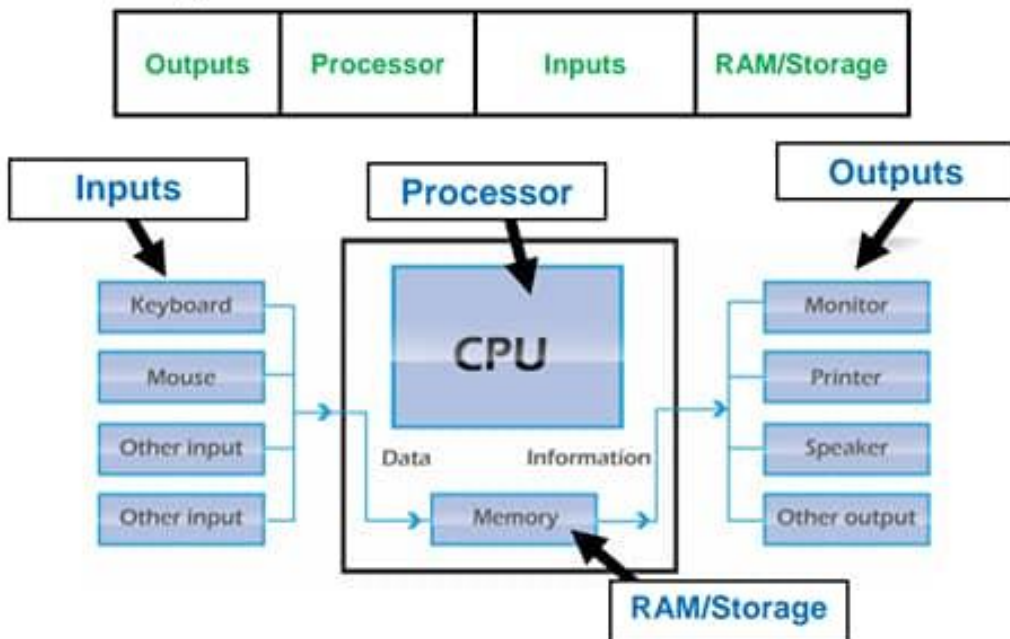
| Outputs | Processor | Inputs | RAM/Storage |
|---|---|---|---|

Inputs

Processor

Outputs

Keyboard

Mouse

Other input

Other input

CPU

Data

Information

Memory

Monitor

Printer

Speaker

Other output

RAM/Storage